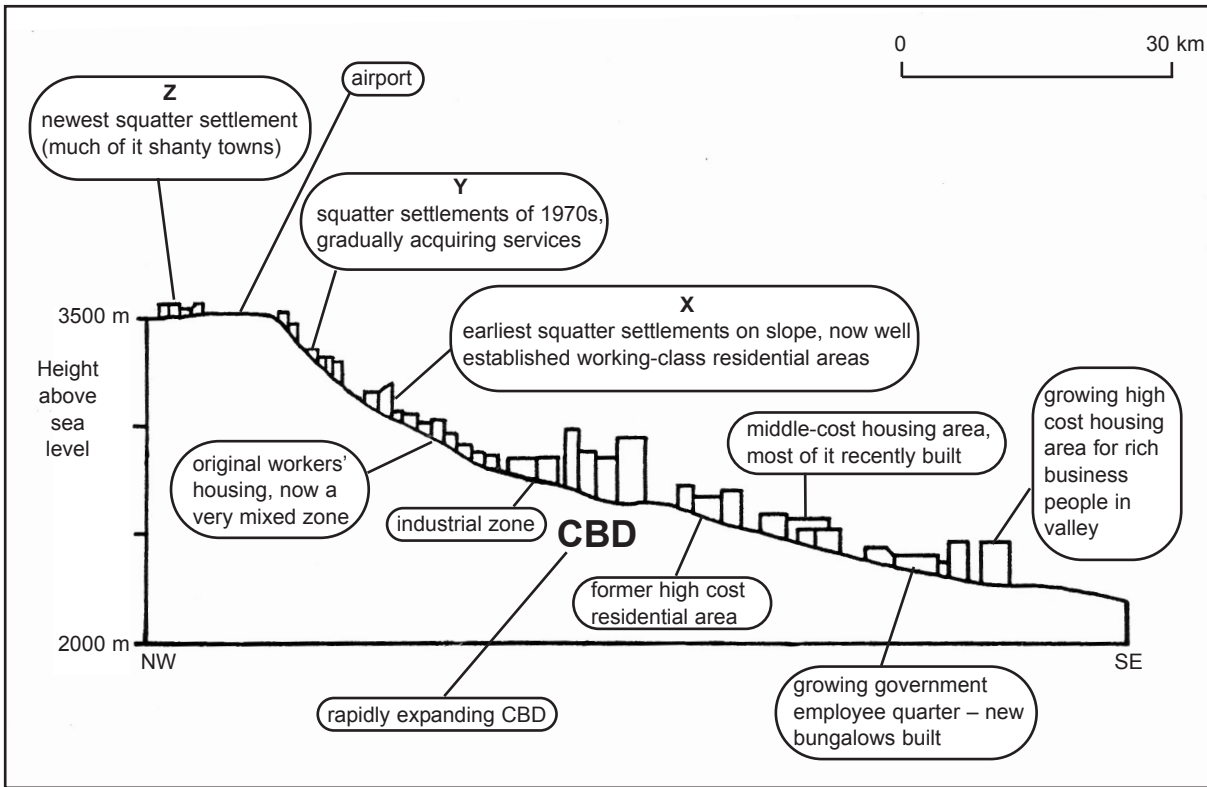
0 30 km

Z
newest squatter settlement (much of it shanty towns)

airport

Y
squatter settlements of 1970s, gradually acquiring services

X
earliest squatter settlements on slope, now well established working-class residential areas

3500 m

Height above sea level

original workers' housing, now a very mixed zone

industrial zone

CBD

middle-cost housing area, most of it recently built

growing high cost housing area for rich business people in valley

former high cost residential area

2000 m

NW

SE

rapidly expanding CBD

growing government employee quarter – new bungalows built